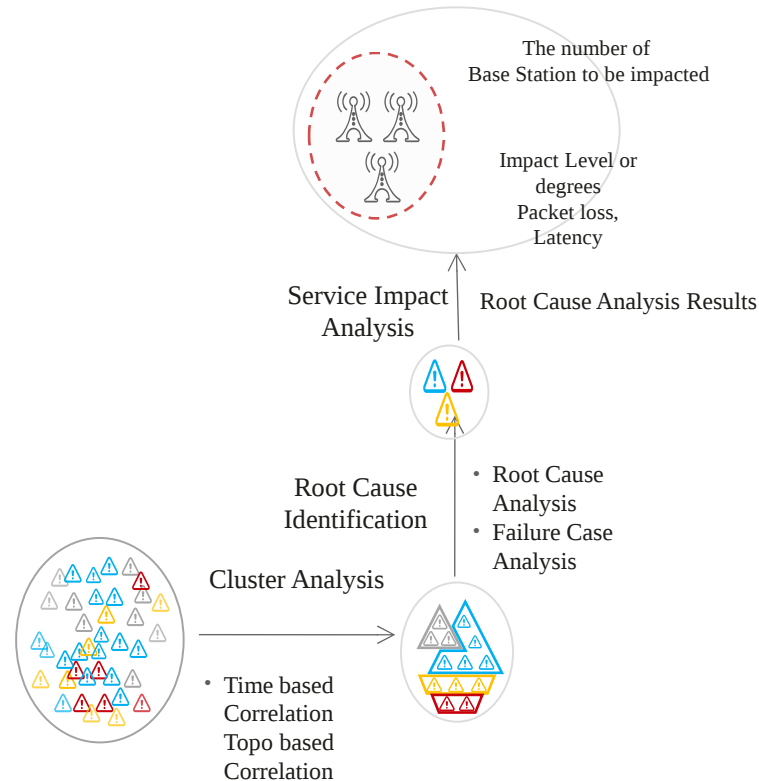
The number of Base Station to be impacted

Impact Level or degrees
Packet loss, Latency

Service Impact Analysis

Root Cause Analysis Results

Root Cause Identification

• Root Cause Analysis
• Failure Case Analysis

Cluster Analysis

• Time based Correlation
Topo based Correlation